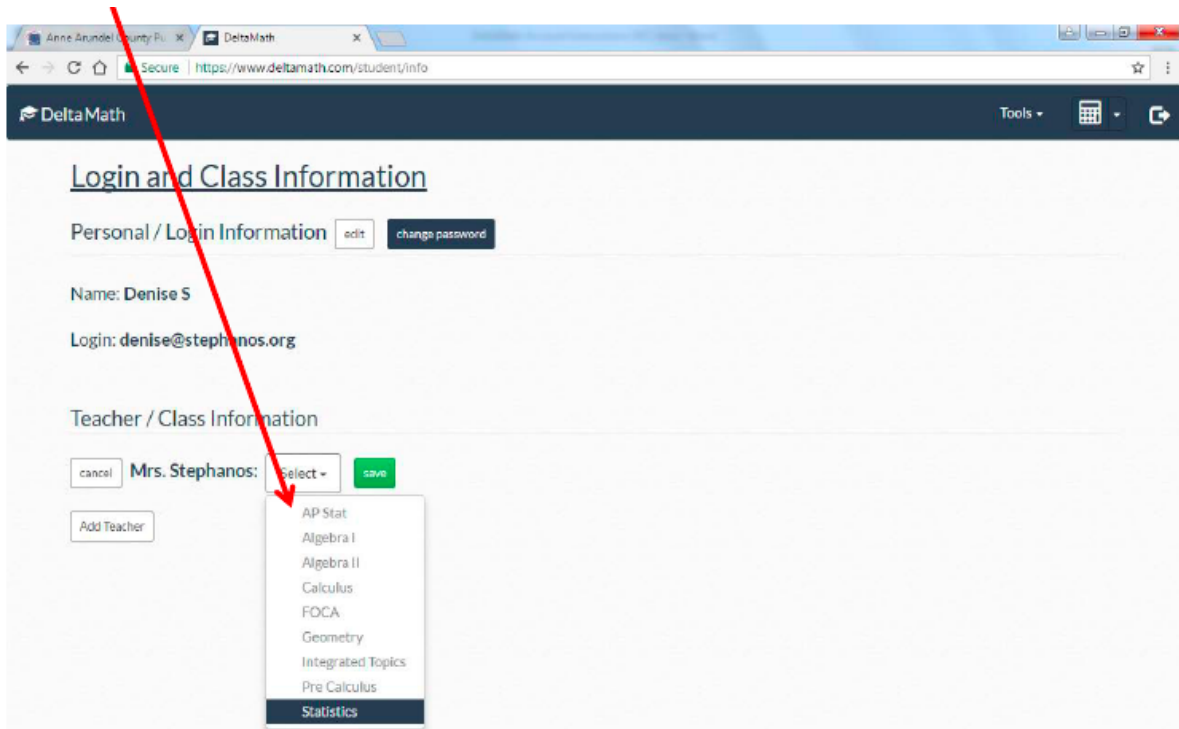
Anne Arundel County Pu ×
DeltaMath ×
Secure | https://www.deltamath.com/student/info

DeltaMath
Tools
Login and Class Information

Personal / Login Information edit change password

Name: Denise S

Login: denise@stephanos.org

Teacher / Class Information

cancel Mrs. Stephanos: Select save

Add Teacher

AP Stat
Algebra I
Algebra II
Calculus
FOCA
Geometry
Integrated Topics
Pre Calculus
Statistics